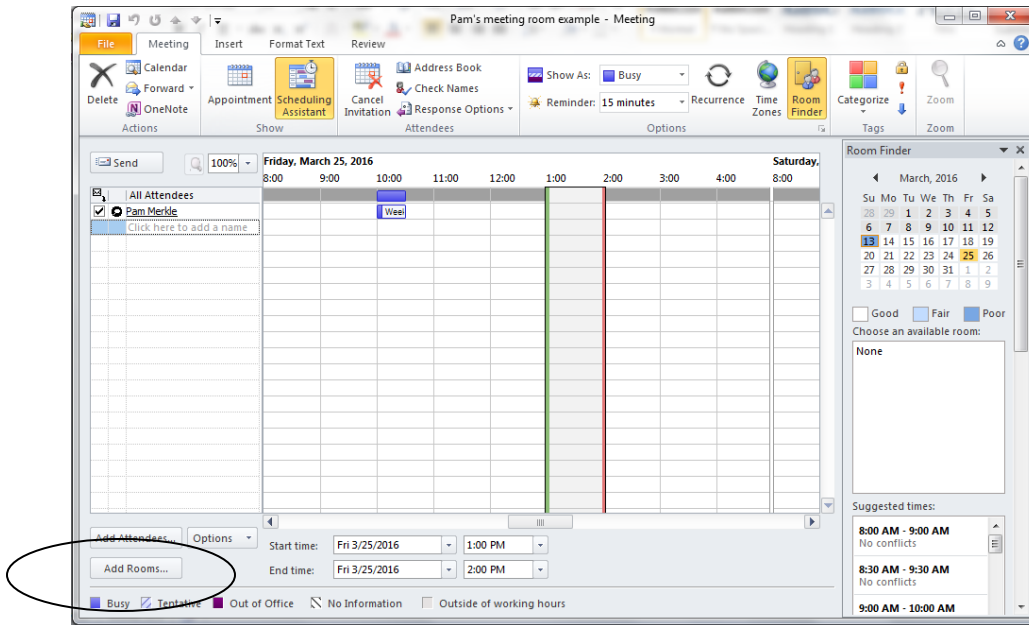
Pam's meeting room example - Meeting

File Meeting Insert Format Text Review

Delete Calendar Forward OneNote Actions

Appointment Scheduling Assistant Show

Cancel Invitation Address Book Check Names Response Options Attendees

Show As: Busy Reminder: 15 minutes Recurrence Time Zones Room Finder Options

Categorize Tags Zoom Zoom

Send 100%

Friday, March 25, 2016 Saturday,

8:00 9:00 10:00 11:00 12:00 1:00 2:00 3:00 4:00 8:00

All Attendees
Pam Merkle
Click here to add a name

Weel

Add Attendees... Options
Add Rooms...

Start time: Fri 3/25/2016 1:00 PM
End time: Fri 3/25/2016 2:00 PM

Busy Tentative Out of Office No Information Outside of working hours

Room Finder

March, 2016

| Su | Mo | Tu | We | Th | Fr | Sa |
|---|---|---|---|---|---|---|
| 28 | 29 | 1 | 2 | 3 | 4 | 5 |
| 6 | 7 | 8 | 9 | 10 | 11 | 12 |
| 13 | 14 | 15 | 16 | 17 | 18 | 19 |
| 20 | 21 | 22 | 23 | 24 | 25 | 26 |
| 27 | 28 | 29 | 30 | 31 | 1 | 2 |
| 3 | 4 | 5 | 6 | 7 | 8 | 9 |

Good Fair Poor

Choose an available room:

None

Suggested times:

8:00 AM - 9:00 AM
No conflicts

8:30 AM - 9:30 AM
No conflicts

9:00 AM - 10:00 AM